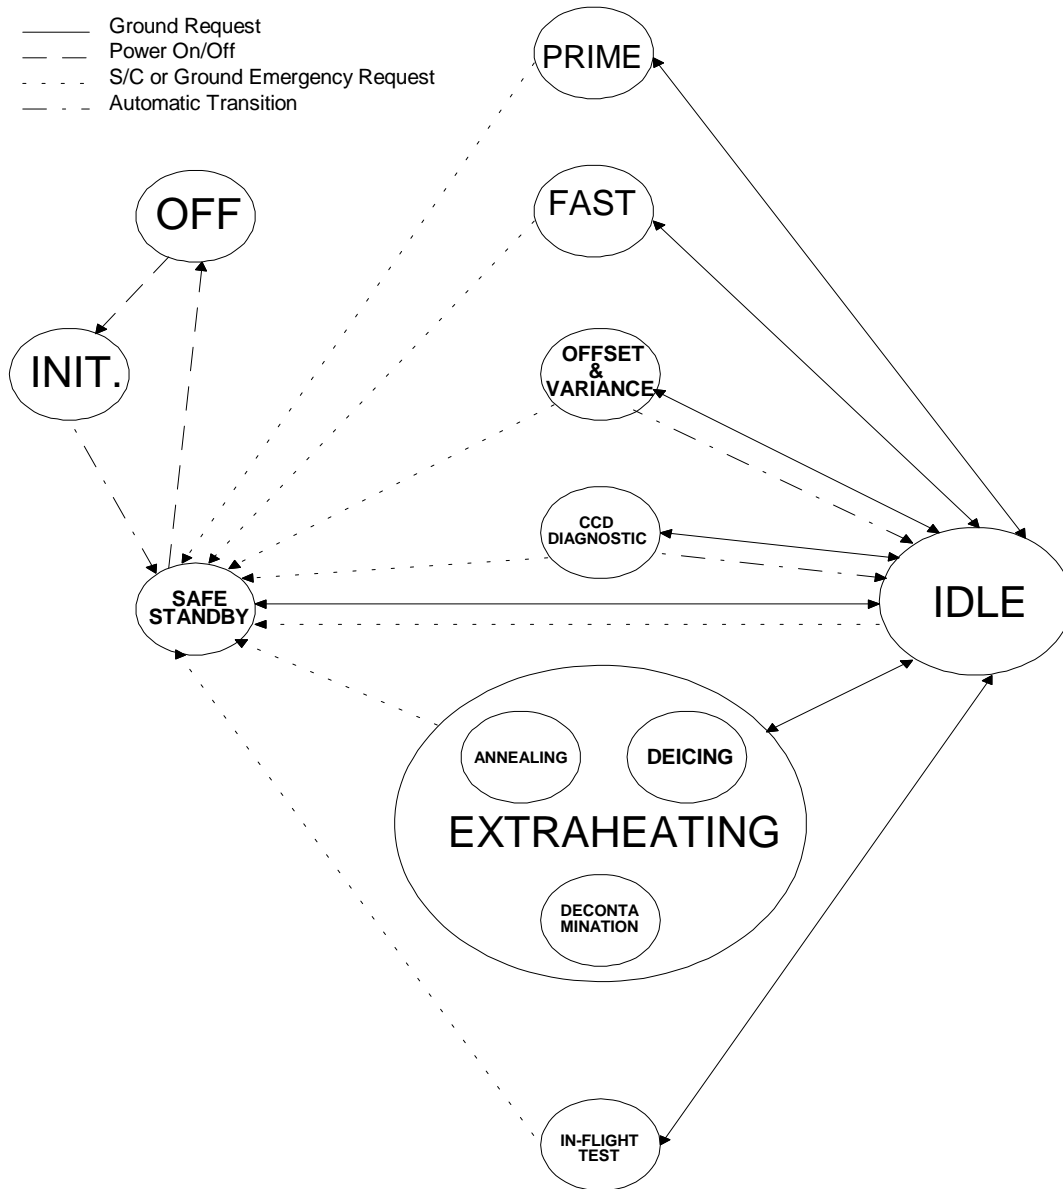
Ground Request
Power On/Off
S/C or Ground Emergency Request
Automatic Transition

PRIME

OFF

FAST

INIT.

OFFSET & VARIANCE

CCD DIAGNOSTIC

SAFE STANDBY

IDLE

ANNEALING

DEICING

EXTRAHEATING

DECONTA MINATION

IN-FLIGHT TEST